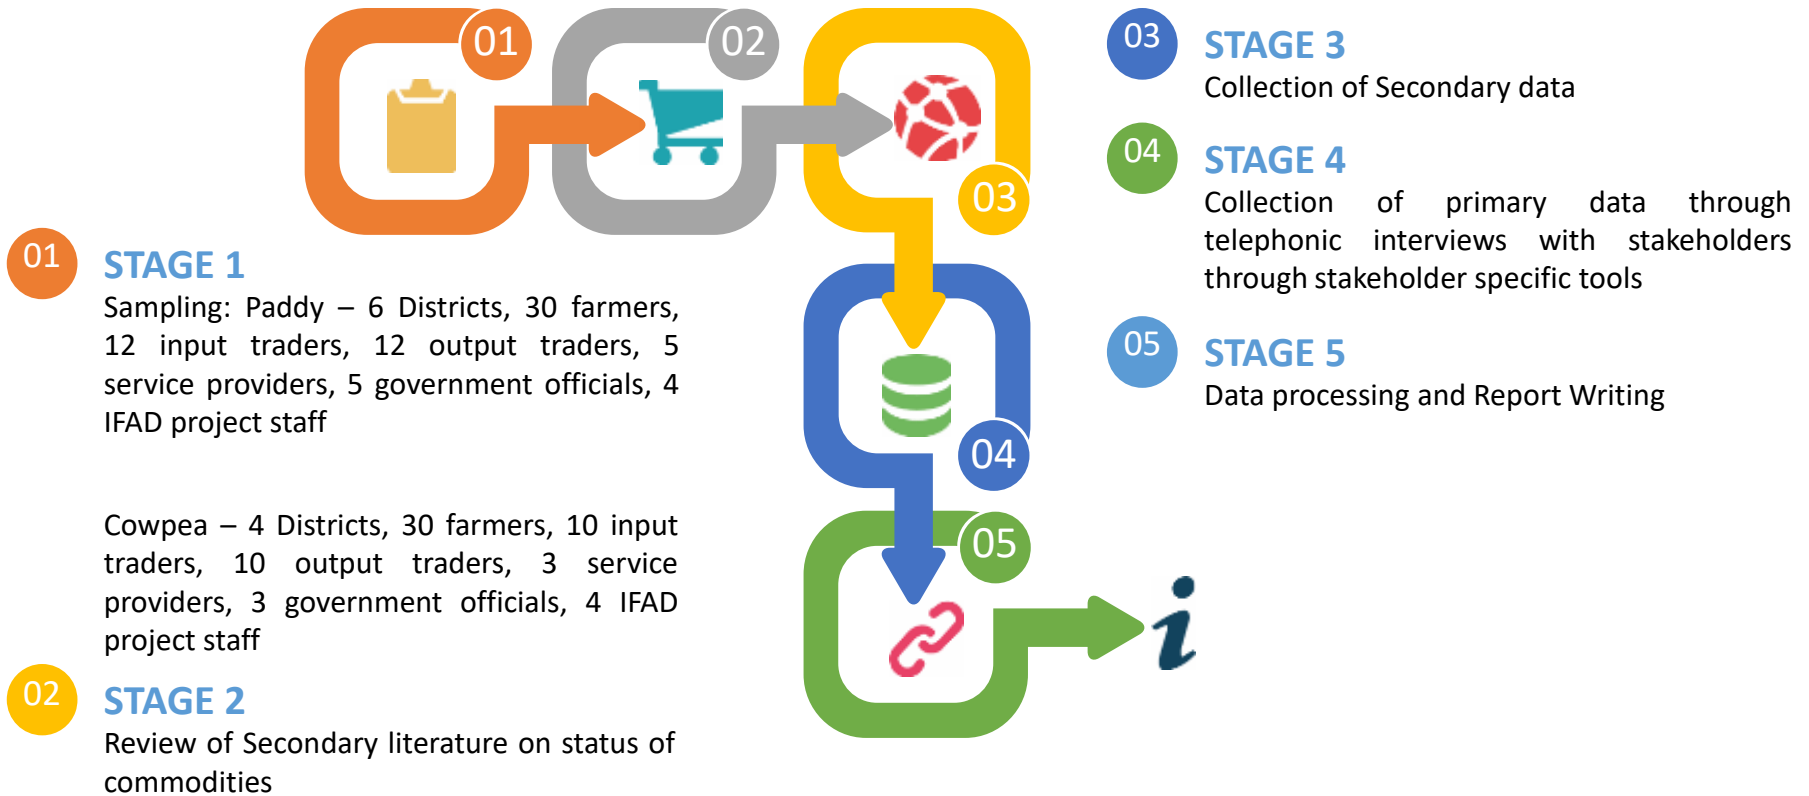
01 02 03

04

05

01 STAGE 1
Sampling: Paddy – 6 Districts, 30 farmers, 12 input traders, 12 output traders, 5 service providers, 5 government officials, 4 IFAD project staff

Cowpea – 4 Districts, 30 farmers, 10 input traders, 10 output traders, 3 service providers, 3 government officials, 4 IFAD project staff

02 STAGE 2
Review of Secondary literature on status of commodities

03 STAGE 3
Collection of Secondary data

04 STAGE 4
Collection of primary data through telephonic interviews with stakeholders through stakeholder specific tools

05 STAGE 5
Data processing and Report Writing